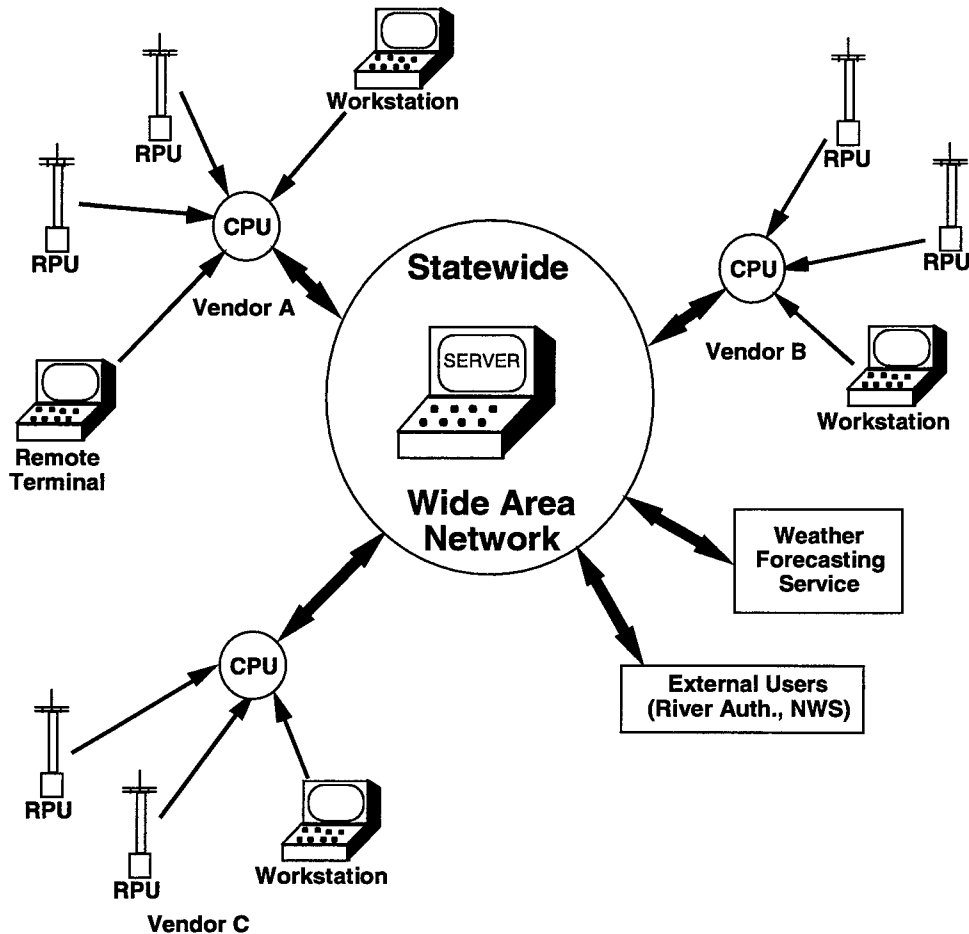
Workstation
RPU
RPU
CPU
Vendor A
Remote Terminal
Statewide
SERVER
Wide Area Network
RPU
RPU
CPU
Vendor B
Workstation
Weather Forecasting Service
External Users (River Auth., NWS)
CPU
RPU
RPU
Workstation
Vendor C